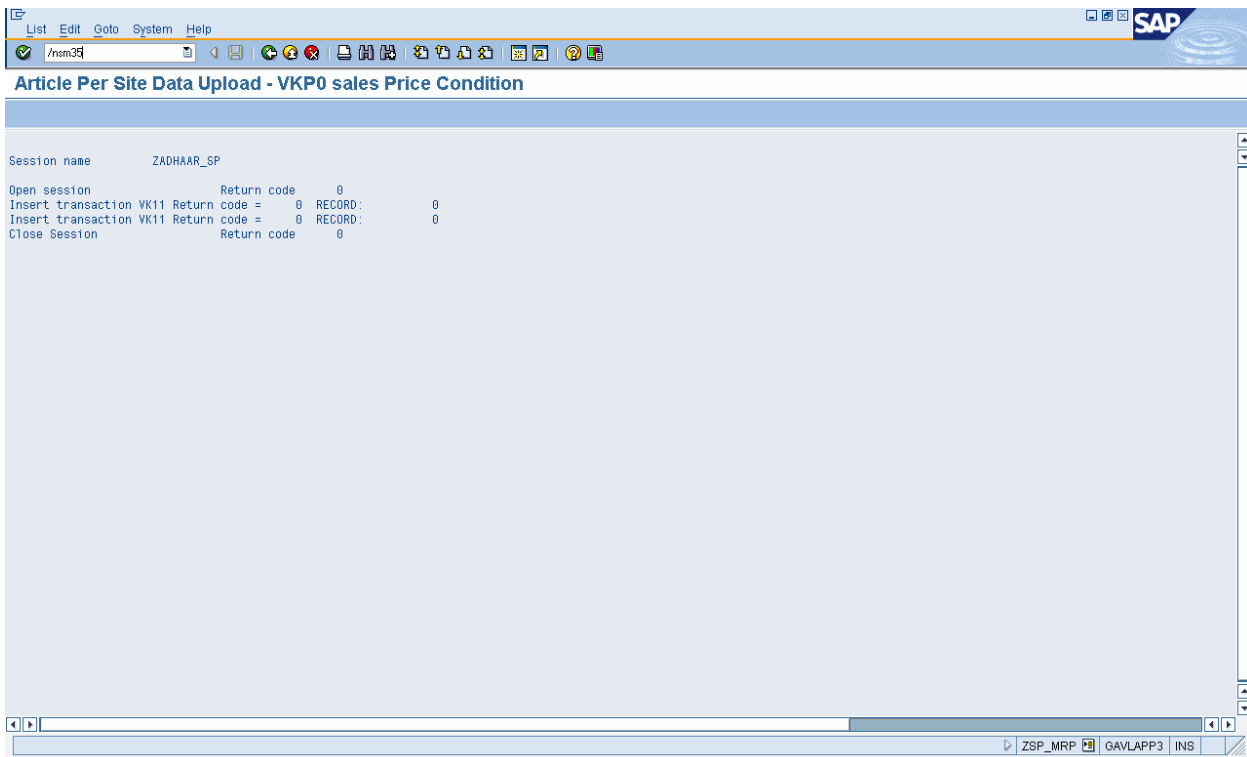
List Edit Goto System Help

SAP

/nsm35

Article Per Site Data Upload - VKP0 sales Price Condition

Session name ZADHAAR_SP

Open session Return code 0
Insert transaction VK11 Return code = 0 RECORD: 0
Insert transaction VK11 Return code = 0 RECORD: 0
Close Session Return code 0

ZSP_MRP GAVLAPP3 INS